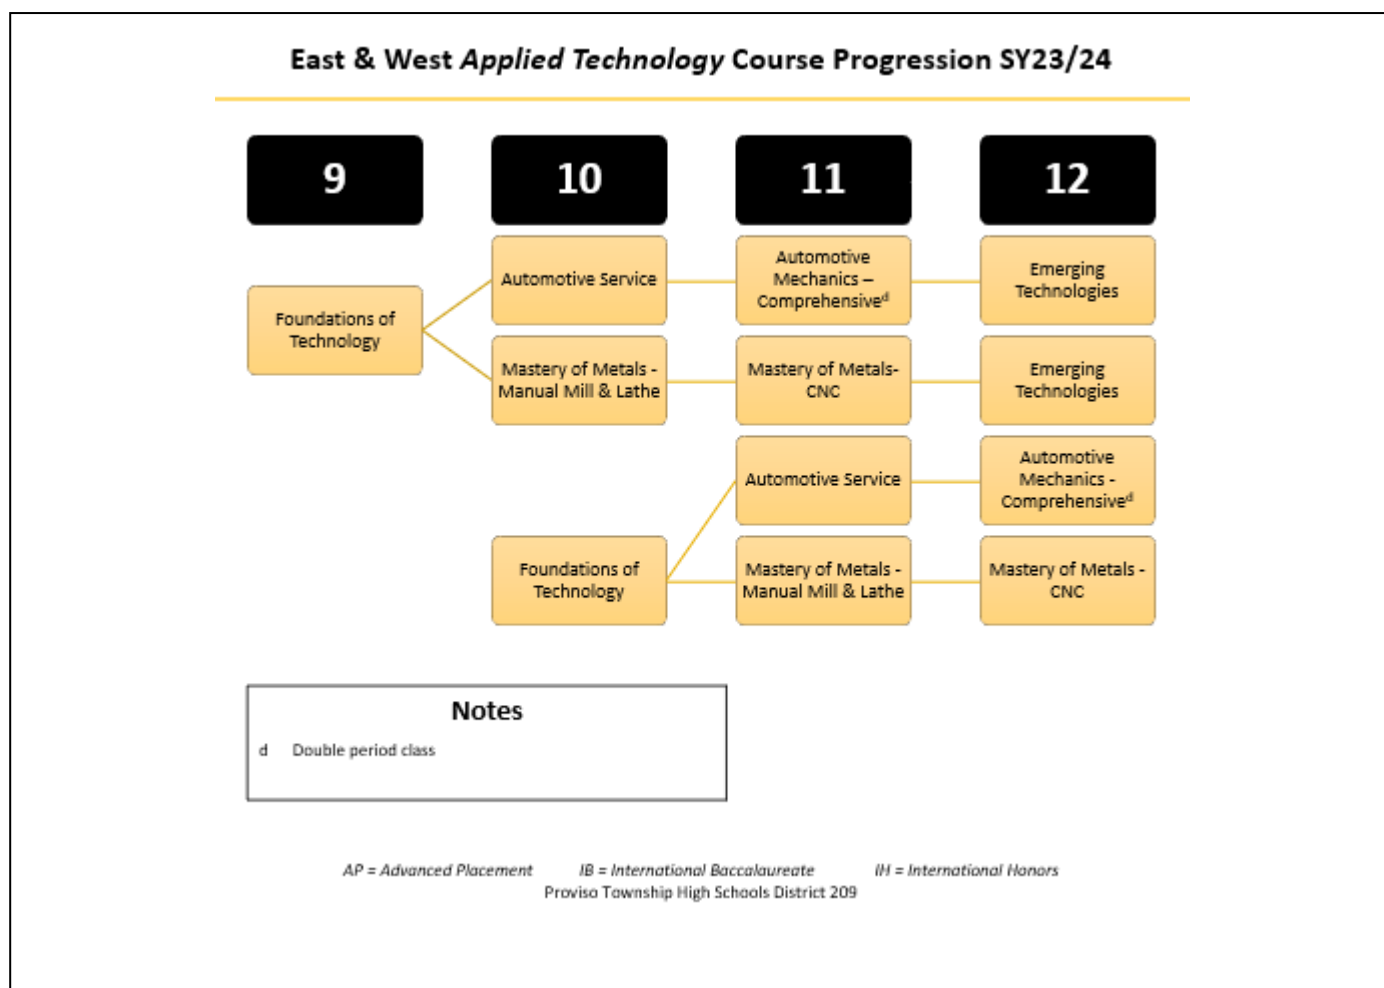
East & West *Applied Technology* Course Progression SY23/24

9

10

11

12

Foundations of Technology

Automotive Service

Automotive Mechanics – Comprehensive$^{d}$

Emerging Technologies

Mastery of Metals - Manual Mill & Lathe

Mastery of Metals- CNC

Emerging Technologies

Automotive Service

Automotive Mechanics - Comprehensive$^{d}$

Foundations of Technology

Mastery of Metals - Manual Mill & Lathe

Mastery of Metals - CNC

Notes

d Double period class

AP = Advanced Placement IB = International Baccalaureate IH = International Honors
Proviso Township High Schools District 209